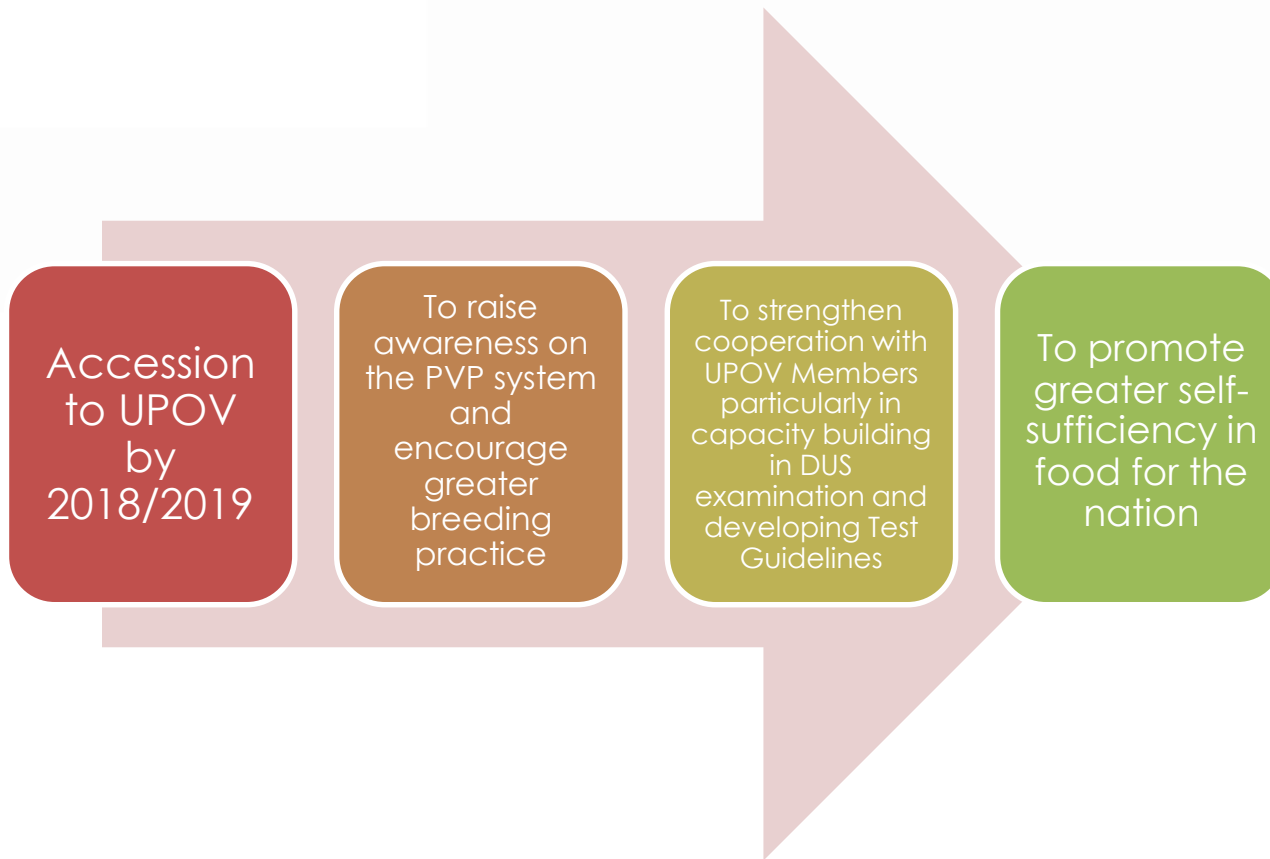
Accession to UPOV by 2018/2019

To raise awareness on the PVP system and encourage greater breeding practice

To strengthen cooperation with UPOV Members particularly in capacity building in DUS examination and developing Test Guidelines

To promote greater self-sufficiency in food for the nation